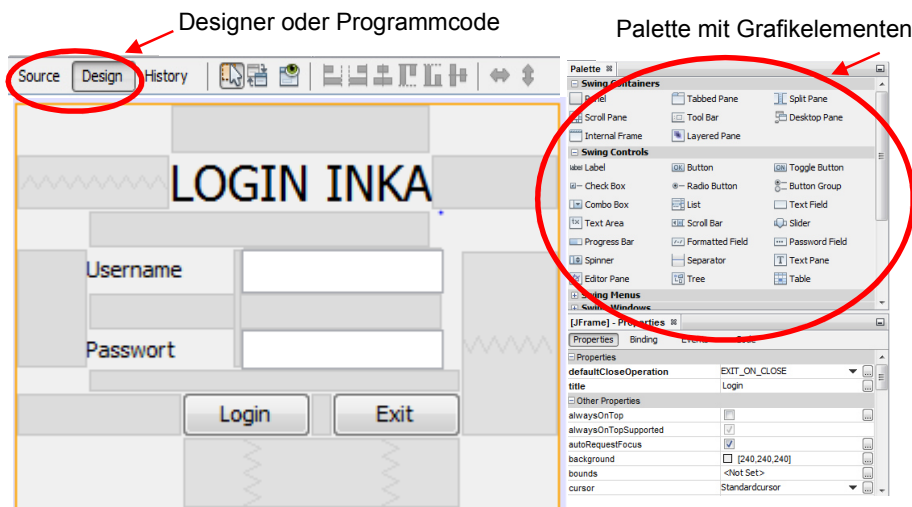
Designer oder Programmcode

Palette mit Grafikelementen

Source Design History

LOGIN INKA

Username

Passwort

Login Exit

Palette

Swing Containers

Panel

Tabbed Pane

Split Pane

Scroll Pane

Tool Bar

Desktop Pane

Internal Frame

Layered Pane

Swing Controls

Label

Button

Toggle Button

Check Box

Radio Button

Button Group

Combo Box

List

Text Field

Text Area

Scroll Bar

Slider

Progress Bar

Formatted Field

Password Field

Spinner

Separator

Text Pane

Editor Pane

Tree

Table

Swing Menus

Swing Windows

[JFrame] - Properties

Properties Binding Events Code

Properties

| | |
|---|---|
| defaultCloseOperation | EXIT_ON_CLOSE |
| title | Login |

Other Properties

| | |
|---|---|
| alwaysOnTop | |
| alwaysOnTopSupported | |
| autoRequestFocus | |
| background | [240,240,240] |
| bounds | <Not Set> |
| cursor | Standardcursor |